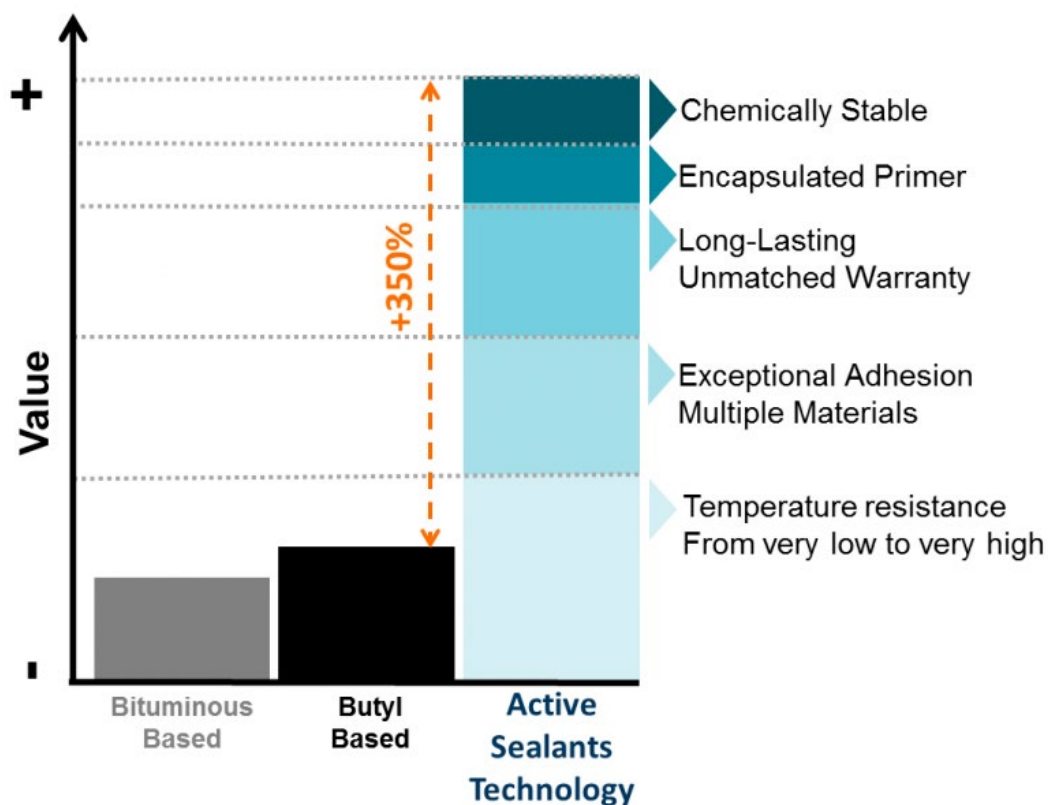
+

Value

-

+350%

Chemically Stable

Encapsulated Primer

Long-Lasting
Unmatched Warranty

Exceptional Adhesion
Multiple Materials

Temperature resistance
From very low to very high

Bituminous Based

Butyl Based

Active Sealants Technology